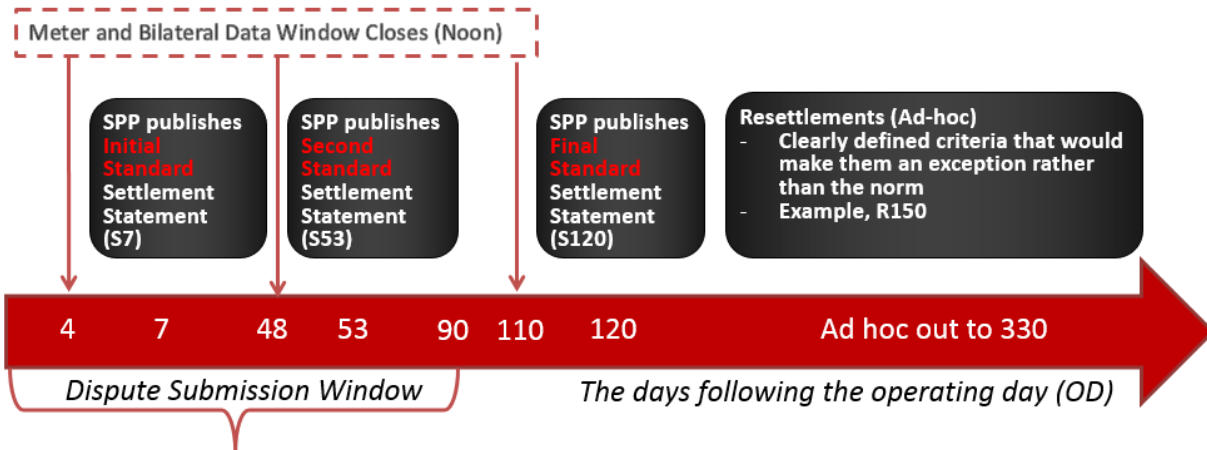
Meter and Bilateral Data Window Closes (Noon)

SPP publishes Initial Standard Settlement Statement (S7)

SPP publishes Second Standard Settlement Statement (S53)

SPP publishes Final Standard Settlement Statement (S120)

Resettlements (Ad-hoc)
- Clearly defined criteria that would make them an exception rather than the norm
- Example, R150

4 7 48 53 90 110 120 Ad hoc out to 330

Dispute Submission Window

The days following the operating day (OD)